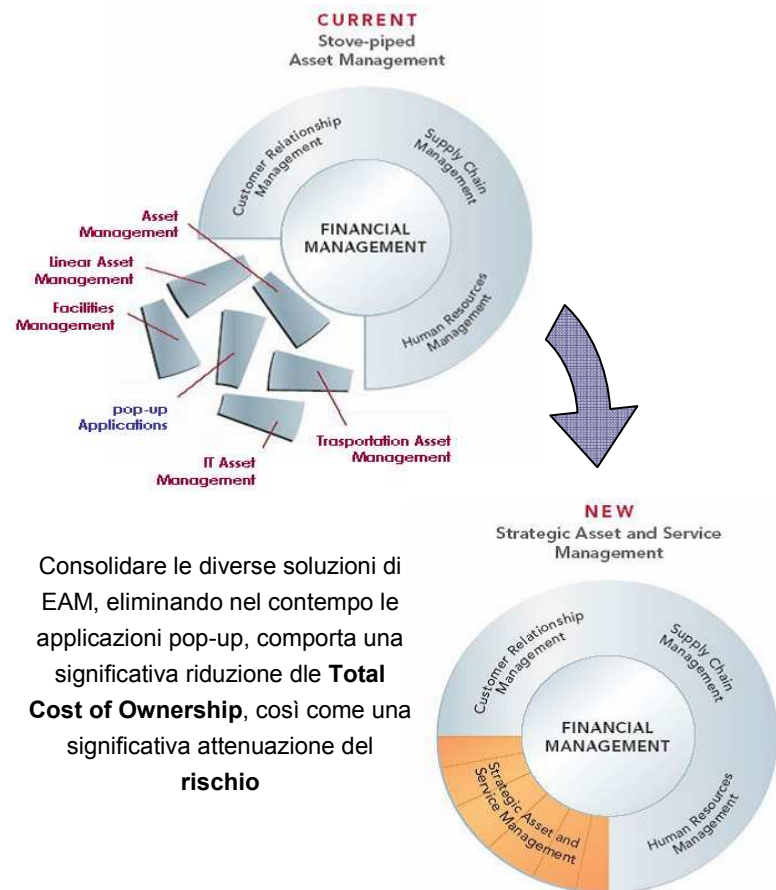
CURRENT
Stove-piped
Asset Management

Customer Relationship Management

Supply Chain Management

FINANCIAL MANAGEMENT

Human Resources Management

Asset Management

Linear Asset Management

Facilities Management

pop-up Applications

IT Asset Management

Trasportation Asset Management

NEW
Strategic Asset and Service Management

Consolidare le diverse soluzioni di EAM, eliminando nel contempo le applicazioni pop-up, comporta una significativa riduzione dle **Total Cost of Ownership**, così come una significativa attenuazione del **rischio**

Customer Relationship Management

Supply Chain Management

FINANCIAL MANAGEMENT

Strategic Asset and Service Management

Human Resources Management